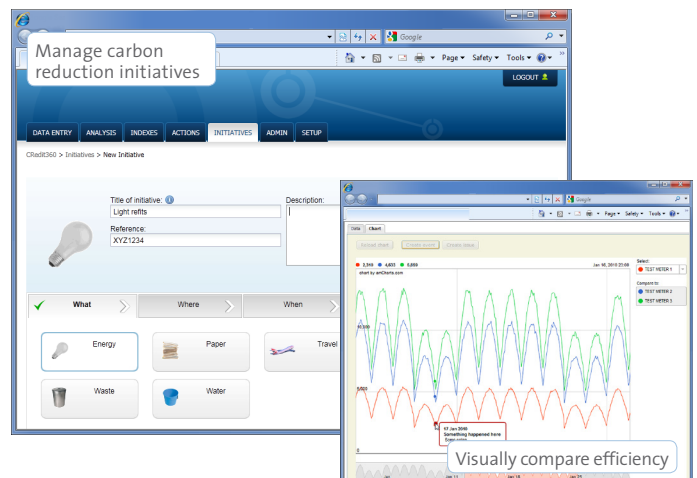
Manage carbon reduction initiatives

Google

Page ▾ Safety ▾ Tools ▾

LOGOUT

DATA ENTRY ANALYSIS INDEXES ACTIONS INITIATIVES ADMIN SETUP

CRedit360 > Initiatives > New Initiative

Title of initiative:
Light refits

Reference:
XYZ1234

Description:

What Where When

Energy Paper Travel
Waste Water

Google

Page ▾ Safety ▾ Tools ▾

Data Chart

Select:
TEST METER 1

Compare to:
TEST METER 2
TEST METER 3

chart by amCharts.com

3,549 4,603 6,889

10,000

5,000

Something happened here

Visually compare efficiency